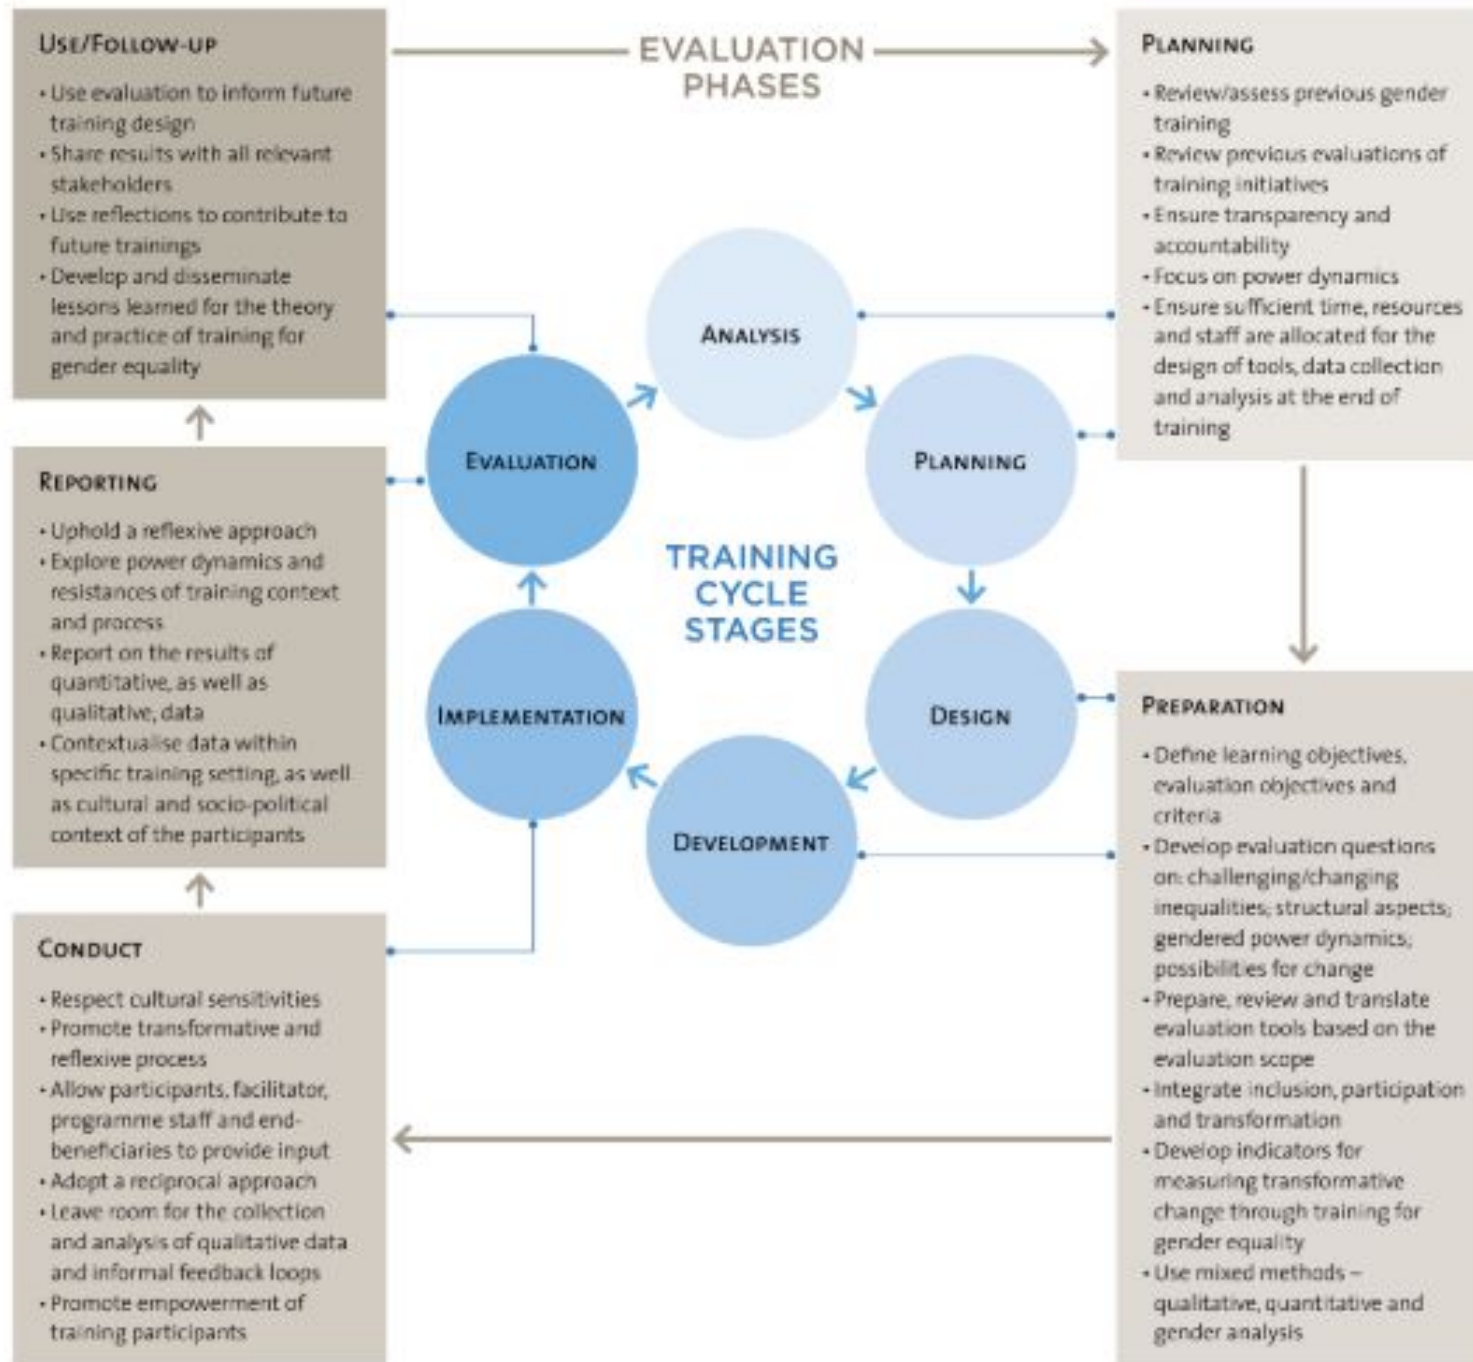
USE/FOLLOW-UP

• Use evaluation to inform future training design
• Share results with all relevant stakeholders
• Use reflections to contribute to future trainings
• Develop and disseminate lessons learned for the theory and practice of training for gender equality

EVALUATION PHASES

PLANNING

• Review/assess previous gender training
• Review previous evaluations of training initiatives
• Ensure transparency and accountability
• Focus on power dynamics
• Ensure sufficient time, resources and staff are allocated for the design of tools, data collection and analysis at the end of training

ANALYSIS

PLANNING

EVALUATION

TRAINING CYCLE STAGES

DESIGN

IMPLEMENTATION

DEVELOPMENT

REPORTING

• Uphold a reflexive approach
• Explore power dynamics and resistances of training context and process
• Report on the results of quantitative, as well as qualitative, data
• Contextualise data within specific training setting, as well as cultural and socio-political context of the participants

PREPARATION

• Define learning objectives, evaluation objectives and criteria
• Develop evaluation questions on: challenging/changing inequalities; structural aspects; gendered power dynamics; possibilities for change
• Prepare, review and translate evaluation tools based on the evaluation scope
• Integrate inclusion, participation and transformation
• Develop indicators for measuring transformative change through training for gender equality
• Use mixed methods – qualitative, quantitative and gender analysis

CONDUCT

• Respect cultural sensitivities
• Promote transformative and reflexive process
• Allow participants, facilitator, programme staff and end-beneficiaries to provide input
• Adopt a reciprocal approach
• Leave room for the collection and analysis of qualitative data and informal feedback loops
• Promote empowerment of training participants